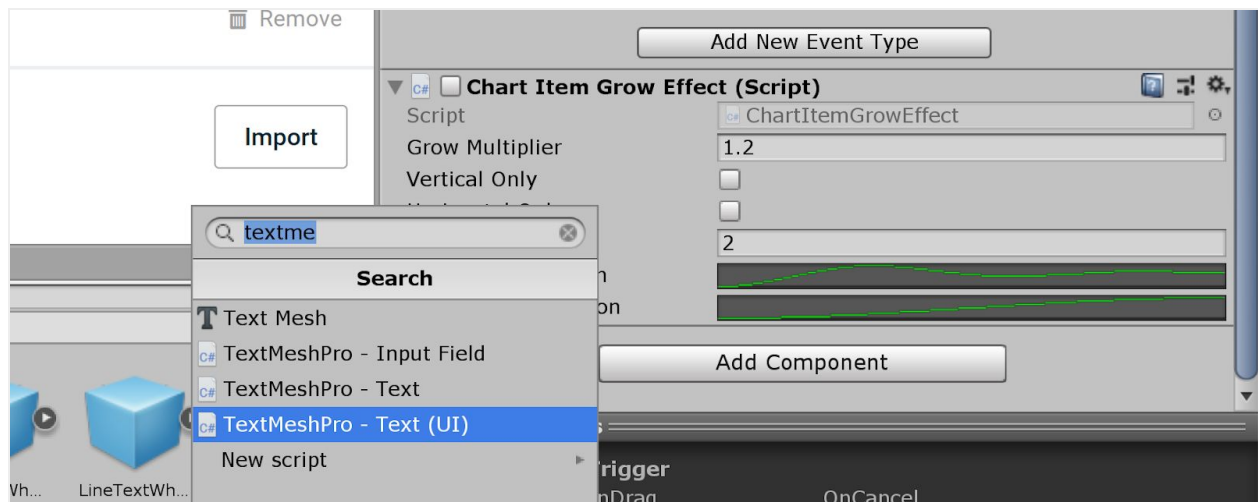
Remove

Import

Add New Event Type

Chart Item Grow Effect (Script)

Script ChartItemGrowEffect

Grow Multiplier 1.2

Vertical Only

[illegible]

2

n

on

textme

Search

Text Mesh

TextMeshPro - Input Field

TextMeshPro - Text

TextMeshPro - Text (UI)

New script

Add Component

s

Trigger

nDrag

OnCancel

Wh...

LineTextWh...